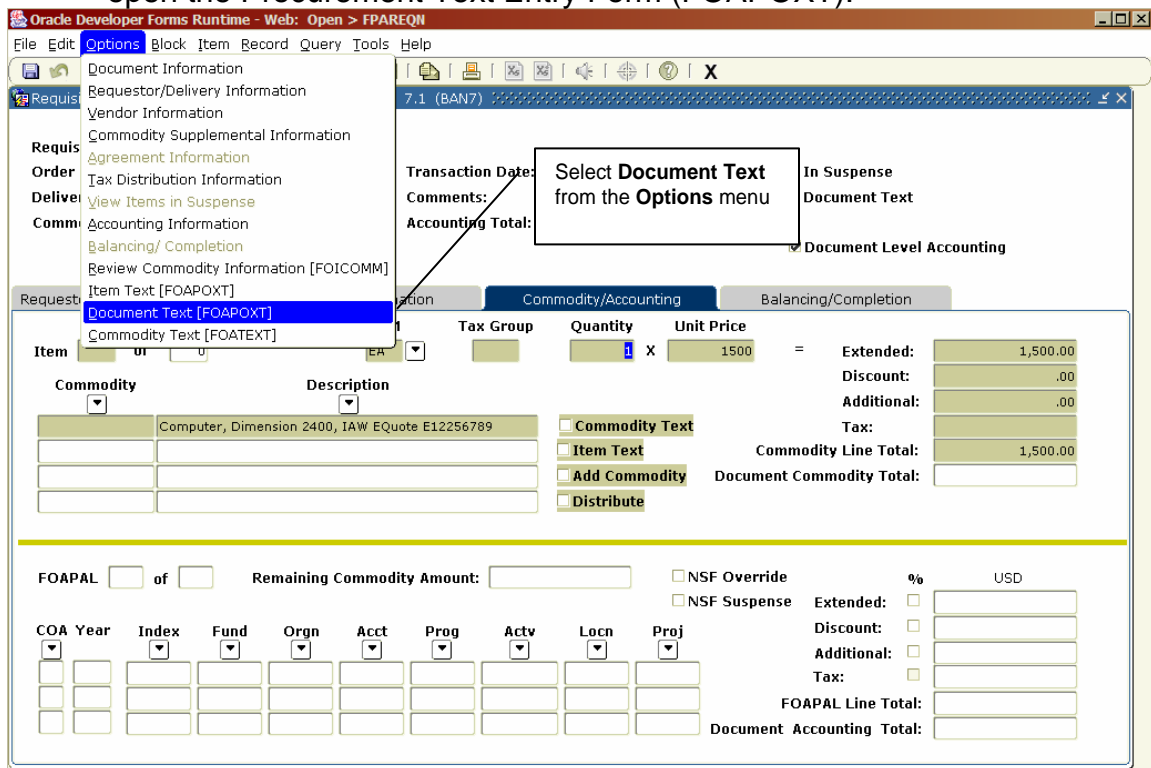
Oracle Developer Forms Runtime - Web: Open > FPAREQN

File Edit Options Block Item Record Query Tools Help

X

Requisi 7.1 (BAN7)

Document Information
Requestor/Delivery Information
Vendor Information
Commodity Supplemental Information
Agreement Information
Tax Distribution Information
View Items in Suspense
Accounting Information
Balancing/ Completion
Review Commodity Information [FOICOMM]
Item Text [FOAPOXT]
Document Text [FOAPOXT]
Commodity Text [FOATEXT]

Requis
Order
Deliver
Comm

Transaction Date:
Comments:
Accounting Total:

Select **Document Text** from the **Options** menu

In Suspense
Document Text
Document Level Accounting

Requesto ation Commodity/Accounting Balancing/Completion

Item of 0 EA Tax Group Quantity Unit Price
1 X 1500 = Extended: 1,500.00
Discount: .00
Additional: .00
Tax:

Commodity Description
Computer, Dimension 2400, IAW EQuote E12256789

Commodity Text
Item Text
Add Commodity
Distribute

Commodity Line Total: 1,500.00
Document Commodity Total:

FOAPAL of Remaining Commodity Amount:
NSF Override
NSF Suspense
% USD
Extended:
Discount:
Additional:
Tax:

COA Year Index Fund Orgn Acct Prog Actv Locn Proj

FOAPAL Line Total:
Document Accounting Total: